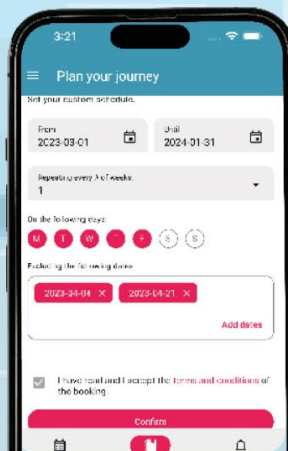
3:21

Plan your journey

Set your custom schedule.

From
2023-03-01

Until
2024-01-31

Repeats every # of weeks
1

On the following days:

M T W T F S S

Excluding the following dates:

2023-04-04 ×

2023-04-21 ×

Add dates

I have read and I accept the terms and conditions of the booking

Confirm